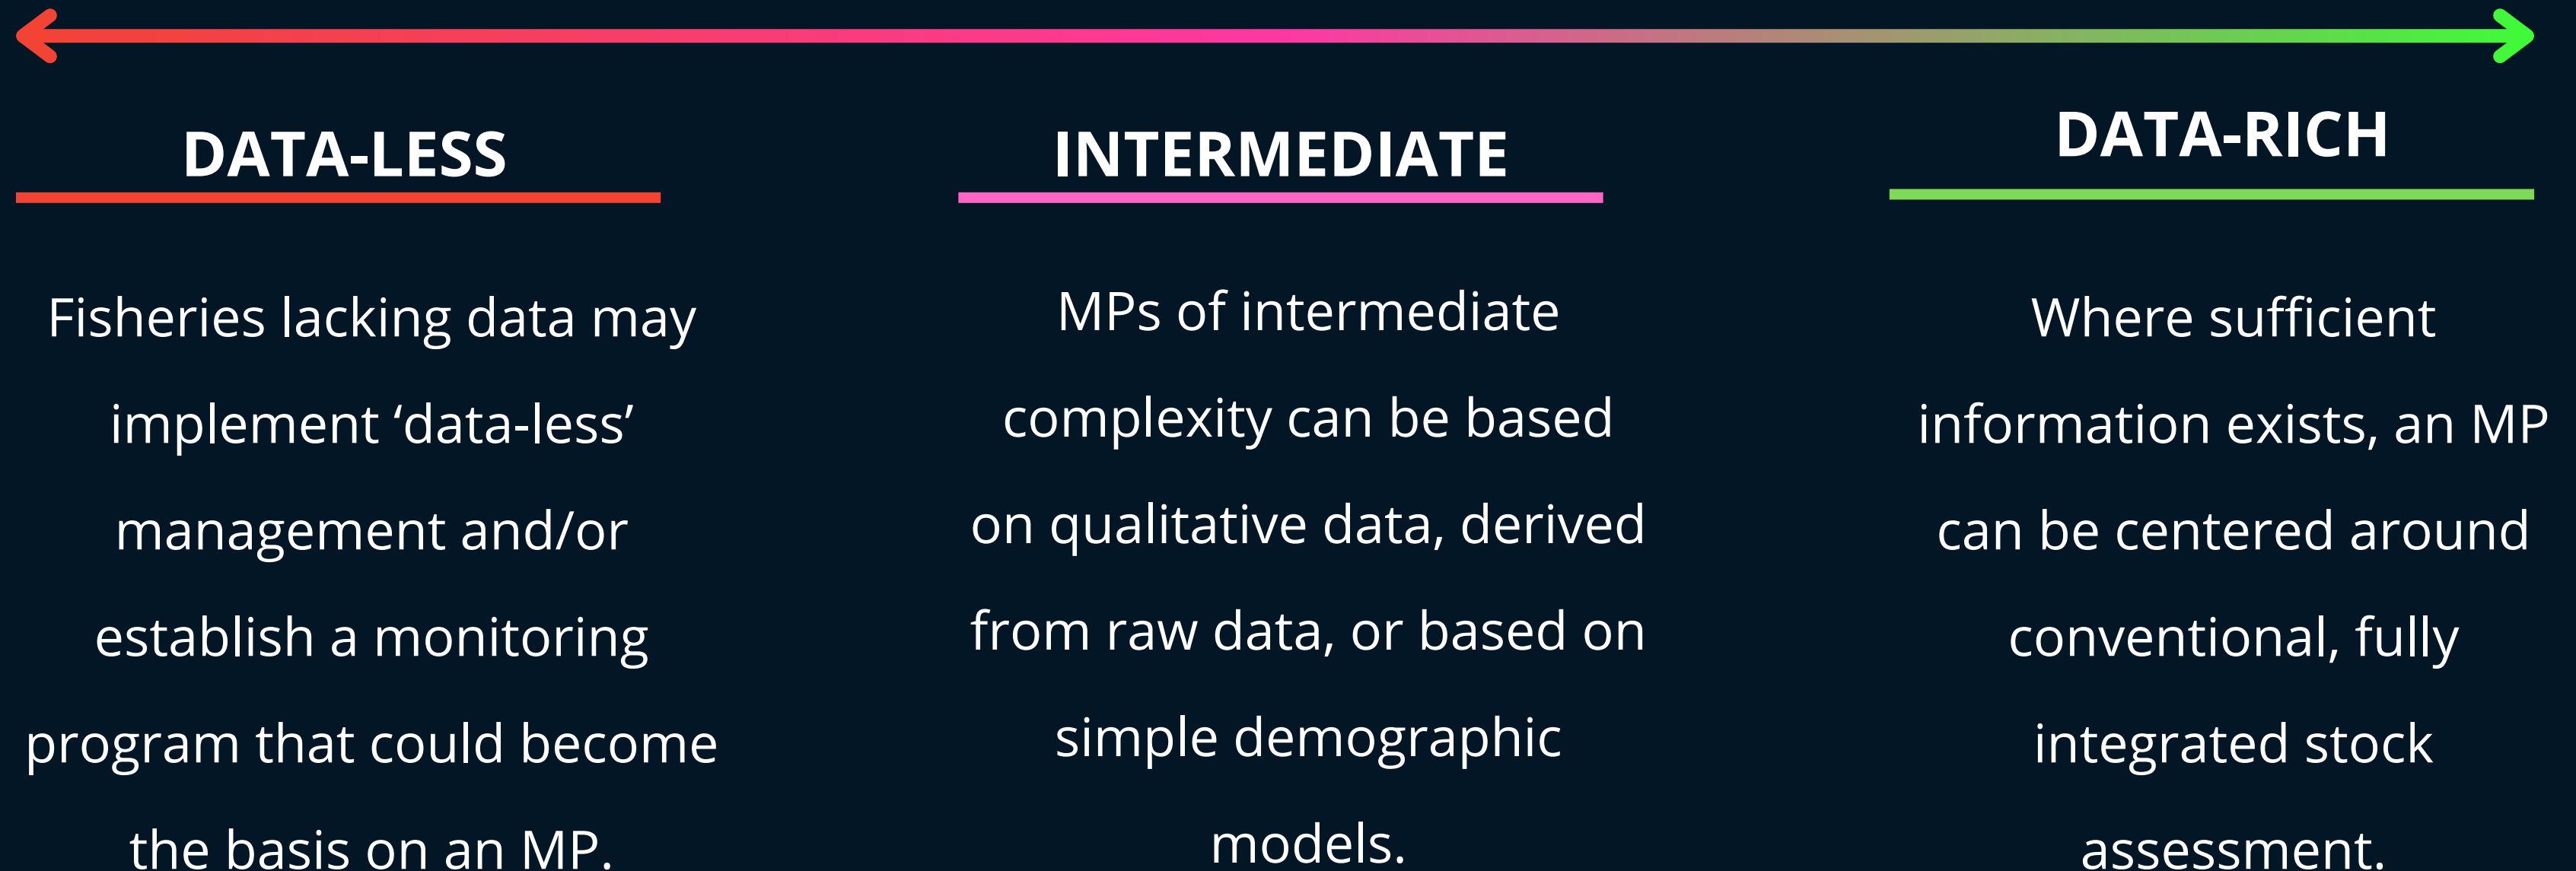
DATA-LESS

Fisheries lacking data may implement ‘data-less’ management and/or establish a monitoring program that could become the basis on an MP.

INTERMEDIATE

MPs of intermediate complexity can be based on qualitative data, derived from raw data, or based on simple demographic models.

DATA-RICH

Where sufficient information exists, an MP can be centered around conventional, fully integrated stock assessment.